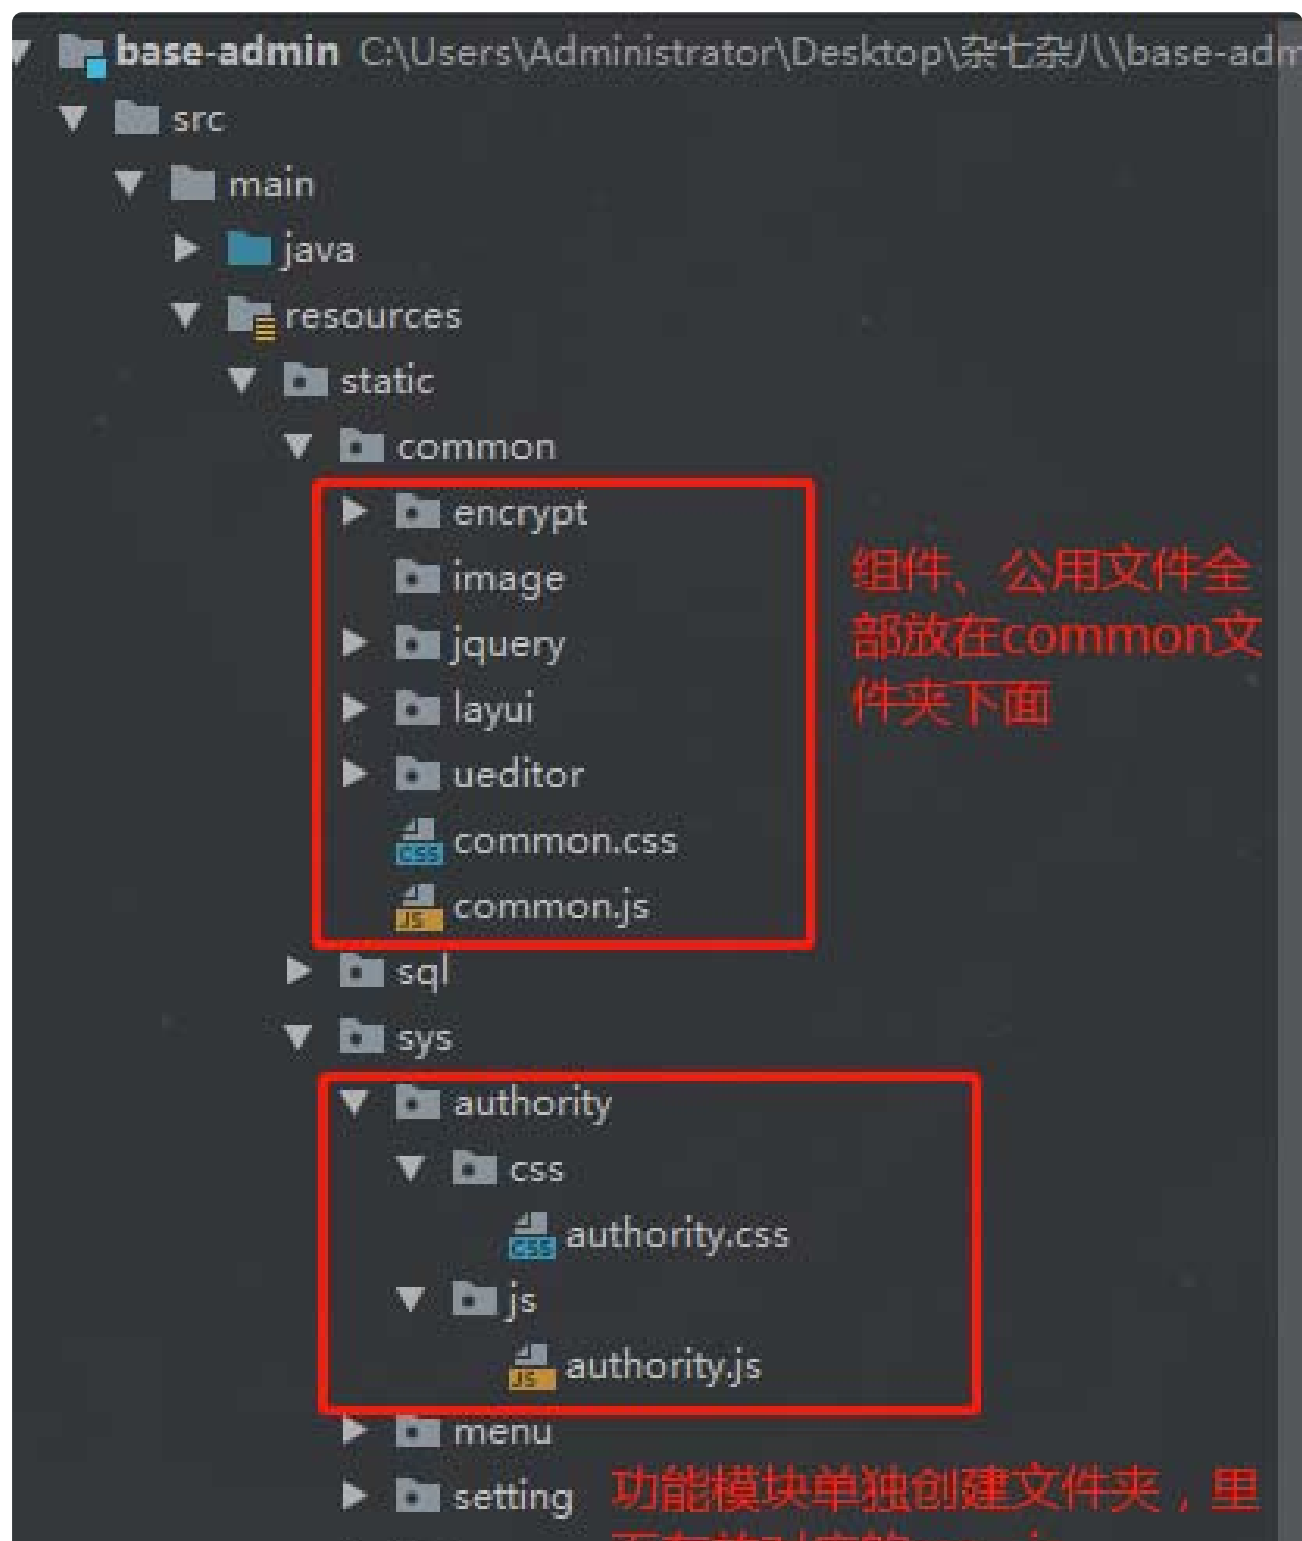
base-admin C:\Users\Administrator\Desktop\杂七杂八\base-adm
src
main
java
resources
static
common
encrypt
image
jquery
layui
ueditor
common.css
common.js
组件、公用文件全部放在common文件夹下面
sql
sys
authority
css
authority.css
js
authority.js
menu
setting
功能模块单独创建文件夹，里
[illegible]